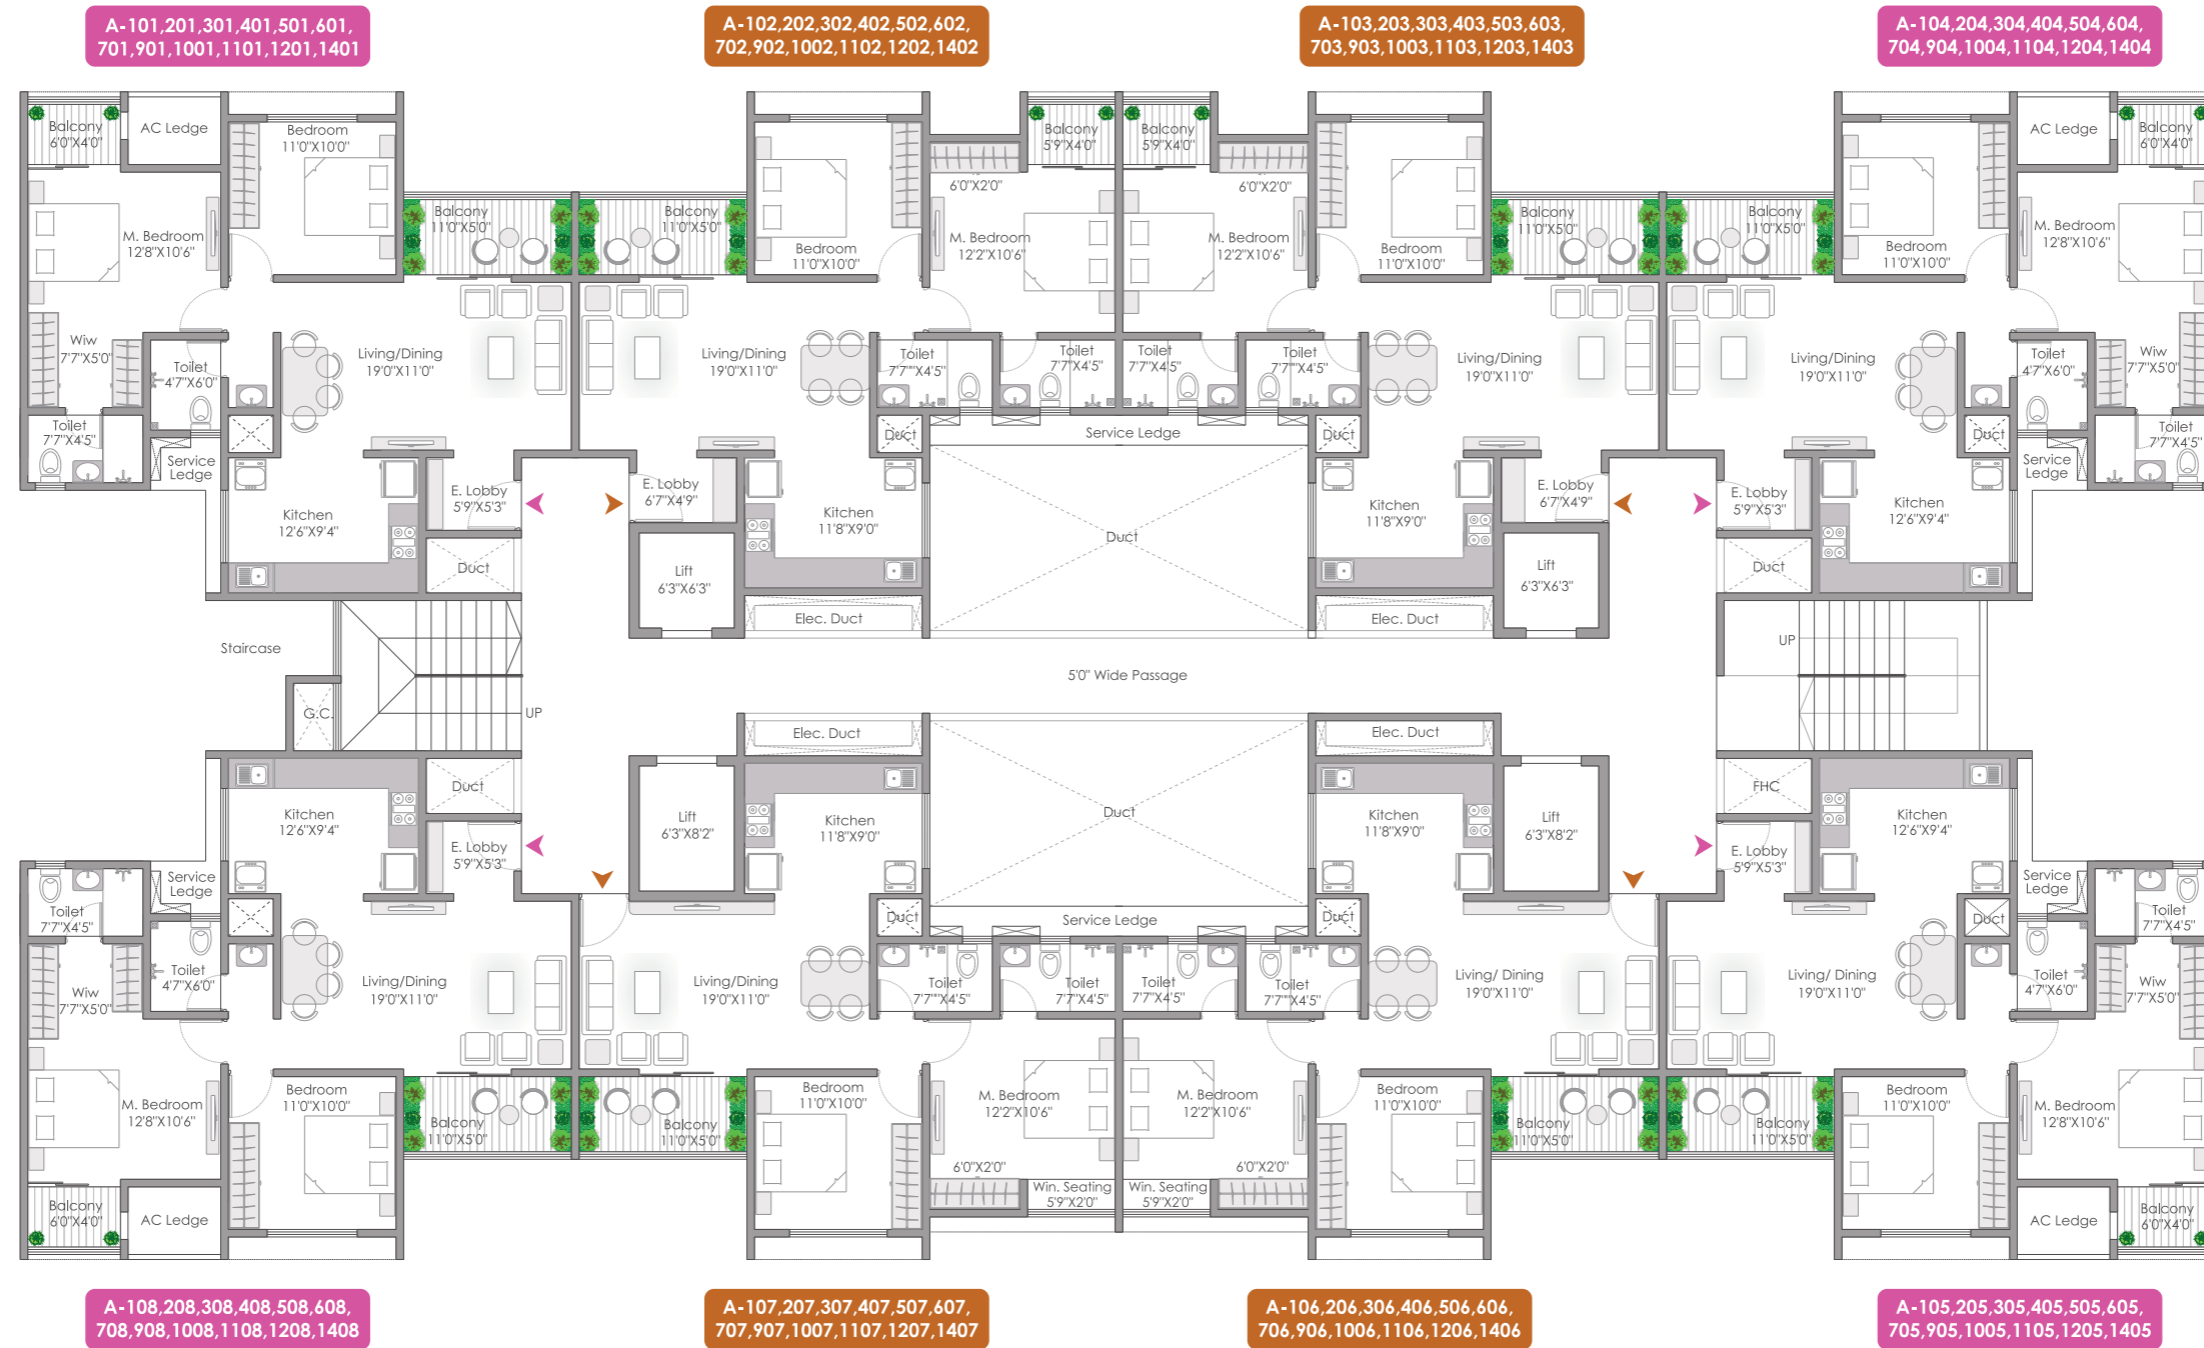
A-101,201,301,401,501,601, 701,901,1001,1101,1201,1401

A-102,202,302,402,502,602, 702,902,1002,1102,1202,1402

A-103,203,303,403,503,603, 703,903,1003,1103,1203,1403

A-104,204,304,404,504,604, 704,904,1004,1104,1204,1404

Balcony 6'0"X4'0"
AC Ledge
Bedroom 11'0"X10'0"
Balcony 11'0"X5'0"
Balcony 11'0"X5'0"
Bedroom 11'0"X10'0"
6'0"X2'0"
Balcony 5'9"X4'0"
Balcony 5'9"X4'0"
6'0"X2'0"
M. Bedroom 12'2"X10'6"
M. Bedroom 12'2"X10'6"
Bedroom 11'0"X10'0"
Balcony 11'0"X5'0"
Balcony 11'0"X5'0"
Bedroom 11'0"X10'0"
AC Ledge
Balcony 6'0"X4'0"
M. Bedroom 12'8"X10'6"
M. Bedroom 12'8"X10'6"
Wiw 7'7"X5'0"
Toilet 4'7"X6'0"
Living/Dining 19'0"X11'0"
Living/Dining 19'0"X11'0"
Toilet 7'7"X4'5"
Toilet 7'7"X4'5"
Toilet 7'7"X4'5"
Toilet 7'7"X4'5"
Living/Dining 19'0"X11'0"
Living/Dining 19'0"X11'0"
Toilet 4'7"X6'0"
Wiw 7'7"X5'0"
Toilet 7'7"X4'5"
Service Ledge
Duct
Service Ledge
Duct
Duct
Duct
Service Ledge
Toilet 7'7"X4'5"
E. Lobby 5'9"X5'3"
E. Lobby 6'7"X4'9"
E. Lobby 6'7"X4'9"
E. Lobby 5'9"X5'3"
Kitchen 12'6"X9'4"
Kitchen 11'8"X9'0"
Duct
Kitchen 11'8"X9'0"
Kitchen 12'6"X9'4"
Duct
Lift 6'3"X6'3"
Lift 6'3"X6'3"
Duct
Elec. Duct
Elec. Duct
Staircase
UP
5'0" Wide Passage
G.C.
UP
Elec. Duct
Elec. Duct
Duct
Lift 6'3"X8'2"
Duct
Lift 6'3"X8'2"
FHC
Kitchen 12'6"X9'4"
Kitchen 11'8"X9'0"
Kitchen 11'8"X9'0"
Kitchen 12'6"X9'4"
E. Lobby 5'9"X5'3"
E. Lobby 5'9"X5'3"
Service Ledge
Toilet 7'7"X4'5"
Service Ledge
Duct
Duct
Duct
Service Ledge
Toilet 7'7"X4'5"
Wiw 7'7"X5'0"
Toilet 4'7"X6'0"
Living/Dining 19'0"X11'0"
Living/Dining 19'0"X11'0"
Toilet 7'7"X4'5"
Toilet 7'7"X4'5"
Toilet 7'7"X4'5"
Toilet 7'7"X4'5"
Living/ Dining 19'0"X11'0"
Living/ Dining 19'0"X11'0"
Toilet 4'7"X6'0"
Wiw 7'7"X5'0"
M. Bedroom 12'8"X10'6"
Bedroom 11'0"X10'0"
Balcony 11'0"X5'0"
Balcony 11'0"X5'0"
Bedroom 11'0"X10'0"
M. Bedroom 12'2"X10'6"
M. Bedroom 12'2"X10'6"
Bedroom 11'0"X10'0"
Balcony 11'0"X5'0"
Balcony 11'0"X5'0"
Bedroom 11'0"X10'0"
M. Bedroom 12'8"X10'6"
6'0"X2'0"
Win. Seating 5'9"X2'0"
Win. Seating 5'9"X2'0"
6'0"X2'0"
Balcony 6'0"X4'0"
AC Ledge
AC Ledge
Balcony 6'0"X4'0"

A-108,208,308,408,508,608, 708,908,1008,1108,1208,1408

A-107,207,307,407,507,607, 707,907,1007,1107,1207,1407

A-106,206,306,406,506,606, 706,906,1006,1106,1206,1406

A-105,205,305,405,505,605, 705,905,1005,1105,1205,1405